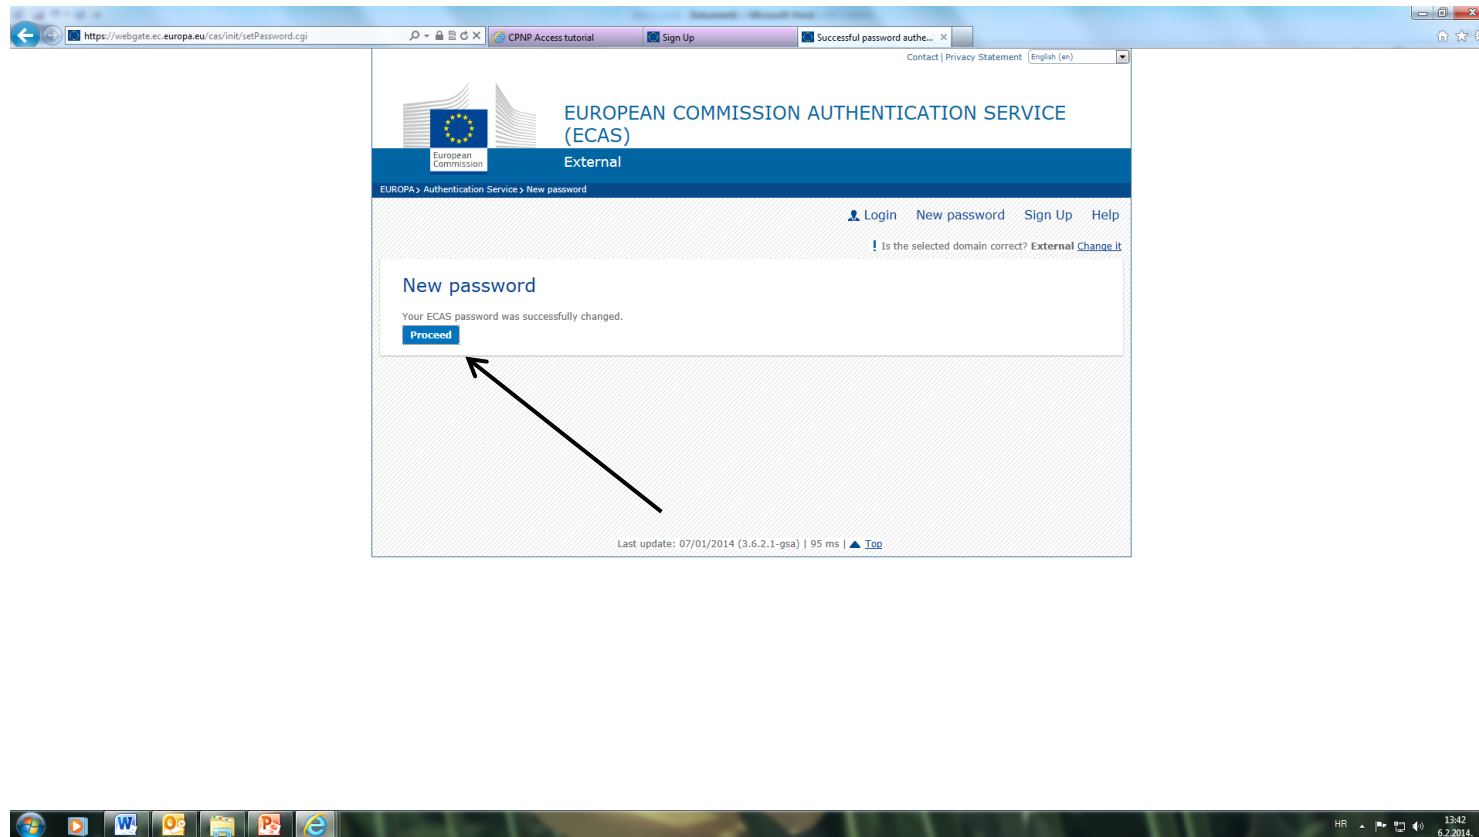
https://webgate.ec.europa.eu/cas/init/setPassword.cgi
CPNP Access tutorial
Sign Up
Successful password authe...

Contact | Privacy Statement English (en)

European Commission

EUROPEAN COMMISSION AUTHENTICATION SERVICE (ECAS)

External

EUROPA > Authentication Service > New password

Login New password Sign Up Help

! Is the selected domain correct? External Change it

New password

Your ECAS password was successfully changed.

Proceed

Last update: 07/01/2014 (3.6.2.1-gsa) | 95 ms | Top

HR 13:42 6.2.2014.